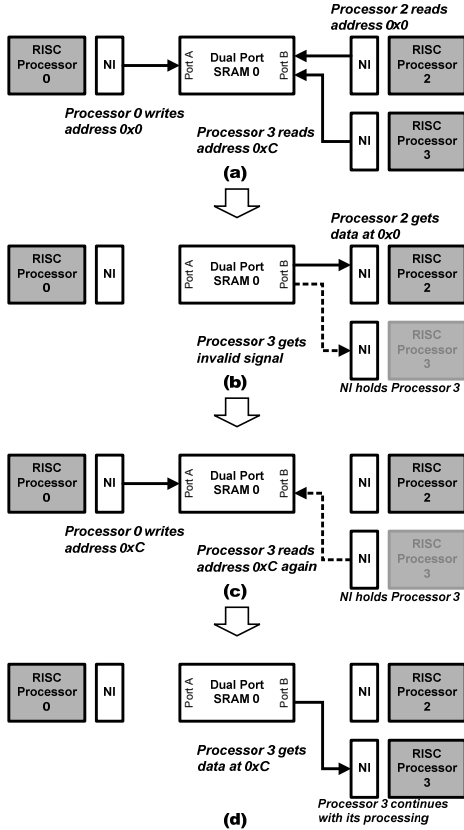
Processor 2 reads address 0x0

RISC Processor 0

NI

Port A

Dual Port SRAM 0

Port B

NI

RISC Processor 2

Processor 0 writes address 0x0

Processor 3 reads address 0xC

NI

RISC Processor 3

(a)

Processor 2 gets data at 0x0

RISC Processor 0

NI

Port A

Dual Port SRAM 0

Port B

NI

RISC Processor 2

Processor 3 gets invalid signal

NI

RISC Processor 3

(b)

NI holds Processor 3

RISC Processor 0

NI

Port A

Dual Port SRAM 0

Port B

NI

RISC Processor 2

Processor 0 writes address 0xC

Processor 3 reads address 0xC again

NI

RISC Processor 3

(c)

NI holds Processor 3

RISC Processor 0

NI

Port A

Dual Port SRAM 0

Port B

NI

RISC Processor 2

Processor 3 gets data at 0xC

NI

RISC Processor 3

Processor 3 continues with its processing

(d)